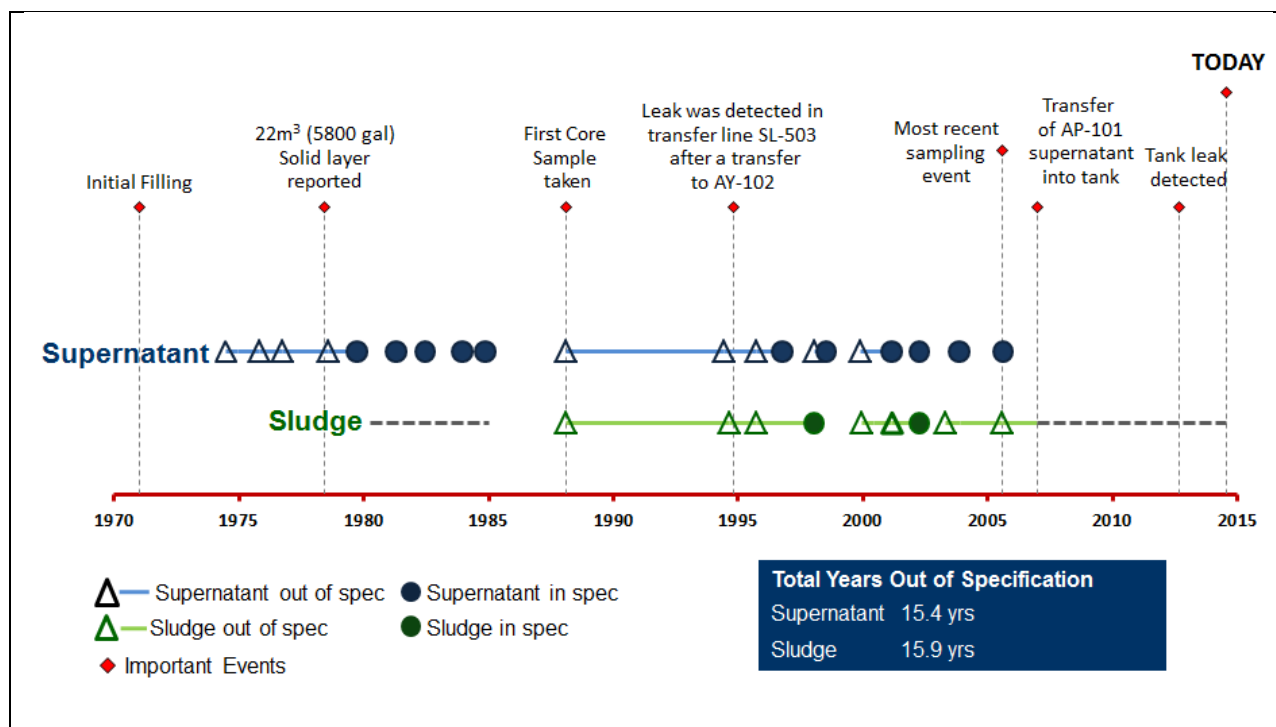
TODAY

Initial Filling

$22m^3$ (5800 gal) Solid layer reported

First Core Sample taken

Leak was detected in transfer line SL-503 after a transfer to AY-102

Most recent sampling event

Transfer of AP-101 supernatant into tank

Tank leak detected

Supernatant

Sludge

1970 1975 1980 1985 1990 1995 2000 2005 2010 2015

Supernatant out of spec
Supernatant in spec
Sludge out of spec
Sludge in spec
Important Events

| Total Years Out of Specification | |
|---|---|
| Supernatant | 15.4 yrs |
| Sludge | 15.9 yrs |